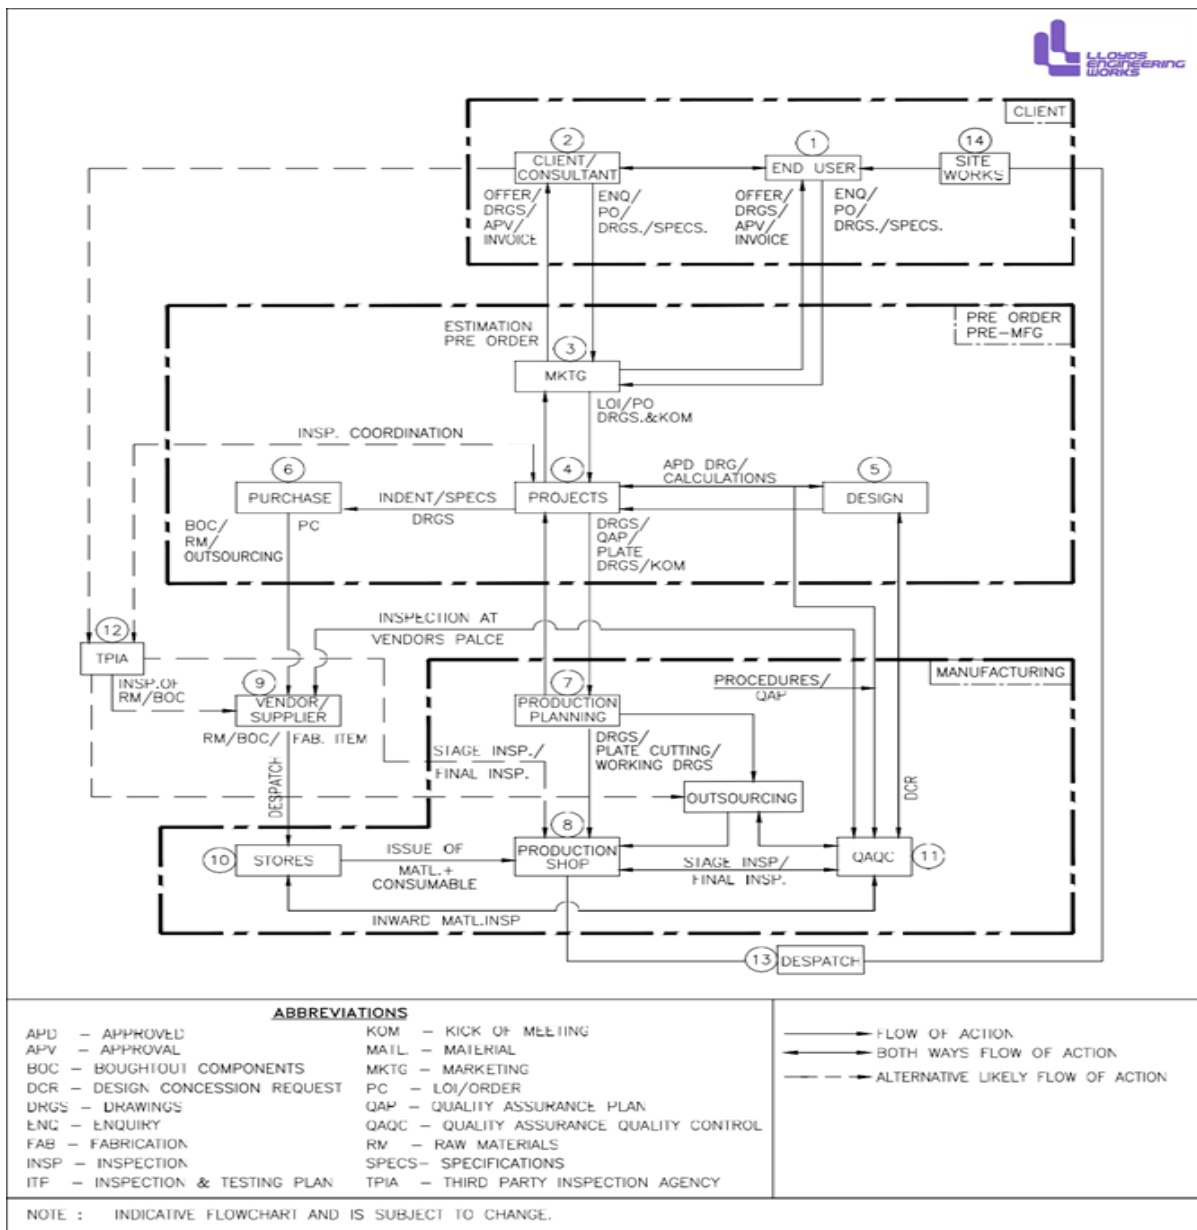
LLOYDS ENGINEERING WORKS

CLIENT

2 CLIENT/ CONSULTANT

1 END USER

14 SITE WORKS

OFFER/ DRGS/ APV/ INVOICE

ENQ/ PO/ DRGS./SPECS.

OFFER/ DRGS/ APV/ INVOICE

ENQ/ PO/ DRGS./SPECS.

PRE ORDER PRE-MFG

ESTIMATION PRE ORDER

3 MKTG

LOI/PO DRGS.&KOM

INSP. COORDINATION

6 PURCHASE

INDENT/SPECS

4 PROJECTS

APD DRG/ CALCULATIONS

5 DESIGN

BOC/ RM/ OUTSOURCING

PC

DRGS

DRGS/ QAP/ PLATE DRGS/KOM

INSPECTION AT VENDORS PALCE

12 TPIA

MANUFACTURING

INSP.OF RM/BOC

9 VENDOR/ SUPPLIER

7 PRODUCTION PLANNING

PROCEDURES/ QAP

RM/BOC/ FAB. ITEM

STAGE INSP./ FINAL INSP.

DRGS/ PLATE CUTTING/ WORKING DRGS

DESPATCH

OUTSOURCING

DCR

10 STORES

ISSUE OF MATL.+ CONSUMABLE

8 PRODUCTION SHOP

STAGE INSP/ FINAL INSP.

QAQC 11

INWARD MATL.INSP

13 DESPATCH

ABBREVIATIONS

APD – APPROVED
APV – APPROVAL
BOC – BOUGHTOUT COMPONENTS
DCR – DESIGN CONCESSION REQUEST
DRGS – DRAWINGS
ENQ – ENQUIRY
FAB – FABRICATION
INSP – INSPECTION
ITF – INSPECTION & TESTING PLAN

KOM – KICK OF MEETING
MATL. – MATERIAL
MKTG – MARKETING
PC – LOI/ORDER
QAP – QUALITY ASSURANCE PLAN
QAQC – QUALITY ASSURANCE QUALITY CONTROL
RM – RAW MATERIALS
SPECS– SPECIFICATIONS
TPIA – THIRD PARTY INSPECTION AGENCY

FLOW OF ACTION
BOTH WAYS FLOW OF ACTION
ALTERNATIVE LIKELY FLOW OF ACTION

NOTE : INDICATIVE FLOWCHART AND IS SUBJECT TO CHANGE.